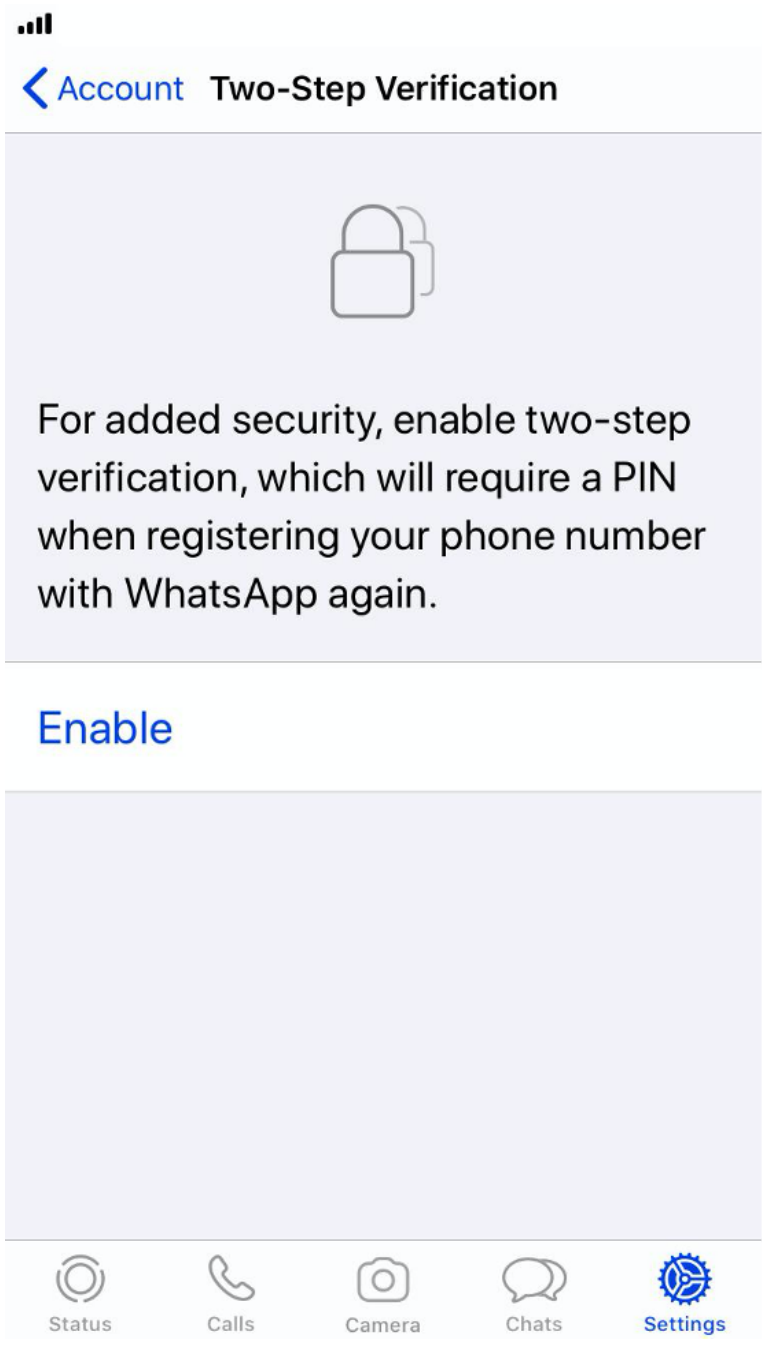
Account Two-Step Verification

For added security, enable two-step verification, which will require a PIN when registering your phone number with WhatsApp again.

Enable

Status Calls Camera Chats Settings